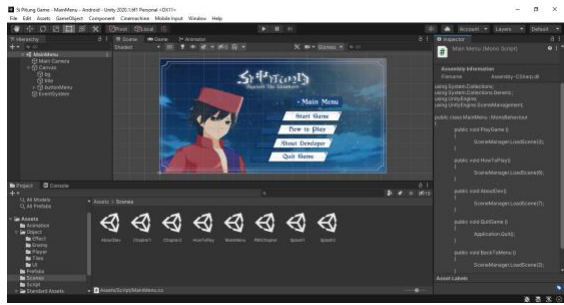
Si Pitung Game - MainMenu - Android - Unity 2020.1.9f1 Personal <DX11>
File Edit Assets GameObject Component Cinemachine Mobile Input Window Help

Pivot Local

Account Layers Default

Hierarchy
MainMenu
Main Camera
Canvas
bg
title
buttonMenu
EventSystem

Scene Game Animator
Shaded 2D
Gizmos

Si Pitung
Rescue The Shadows
- Main Menu
Start Game
How to Play
About Developer
Quit Game

Inspector
Main Menu (Mono Script)

Assembly Information
Filename Assembly-CSharp.dll

using System.Collections;
using System.Collections.Generic;
using UnityEngine;
using UnityEngine.SceneManagement;

public class MainMenu : MonoBehaviour
{
public void PlayGame ()
{
SceneManager.LoadScene(2);
}

public void HowToPlay()
{
SceneManager.LoadScene(6);
}

public void AboutDev()
{
SceneManager.LoadScene(7);
}

public void QuitGame ()
{
Application.Quit();
}

public void BackToMenu()
{
SceneManager.LoadScene(1);
}

Asset Labels

Project Console
All Models
All Prefabs
Assets
Animation
Object
Effect
Enemy
Player
Tiles
UI
Prefabs
Scenes
Script
Standard Assets

Assets > Scenes
AboutDev Chapter1 Chapter2 HowToPlay MainMenu PBChapter Splash1 Splash2

Assets/Script/MainMenu.cs